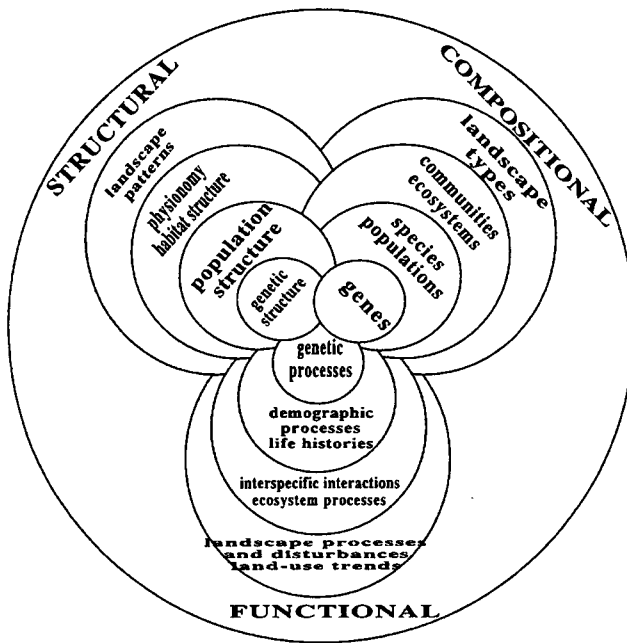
STRUCTURAL

COMPOSITIONAL

landscape patterns

physiognomy habitat structure

population structure

genetic structure

landscape types

communities ecosystems

species populations

genes

genetic processes

demographic processes life histories

interspecific interactions ecosystem processes

landscape processes and disturbances land-use trends

FUNCTIONAL